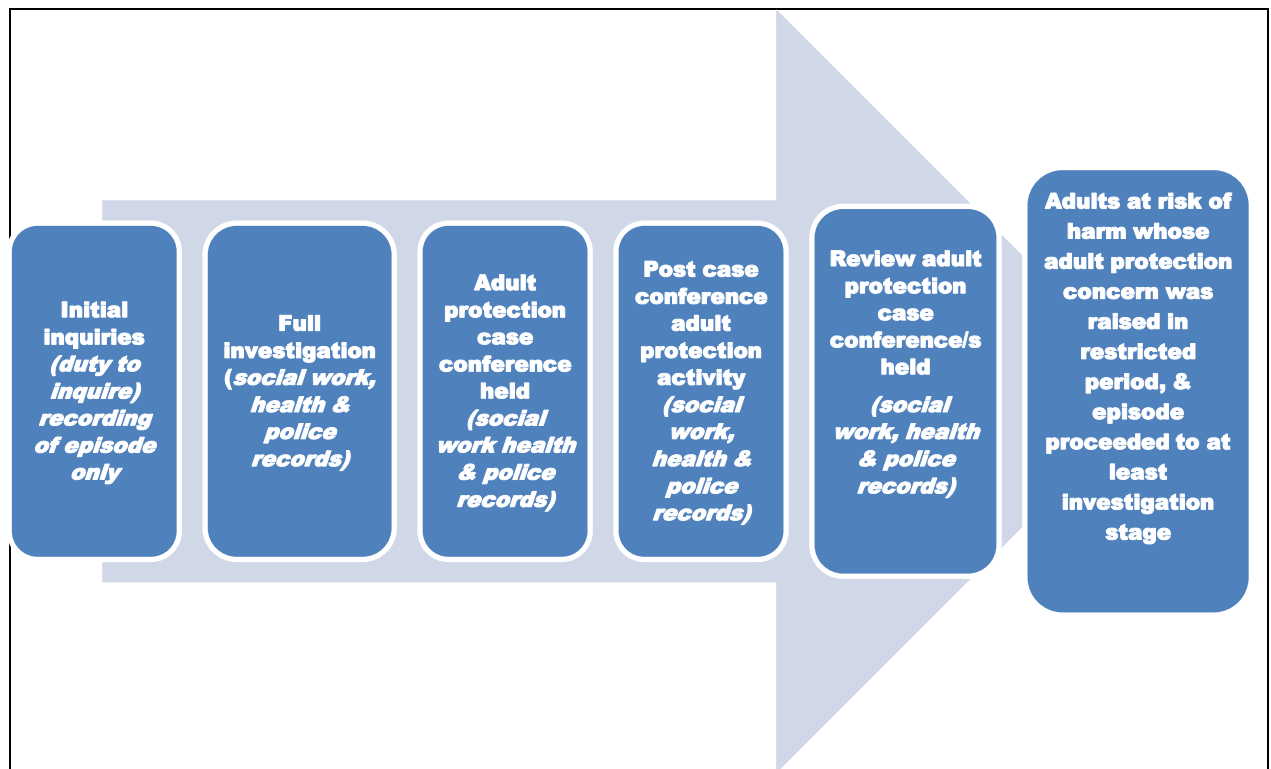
Initial inquiries (duty to inquire) recording of episode only

Full investigation (social work, health & police records)

Adult protection case conference held (social work health & police records)

Post case conference adult protection activity (social work, health & police records)

Review adult protection case conference/s held

(social work, health & police records)

Adults at risk of harm whose adult protection concern was raised in restricted period, & episode proceeded to at least investigation stage